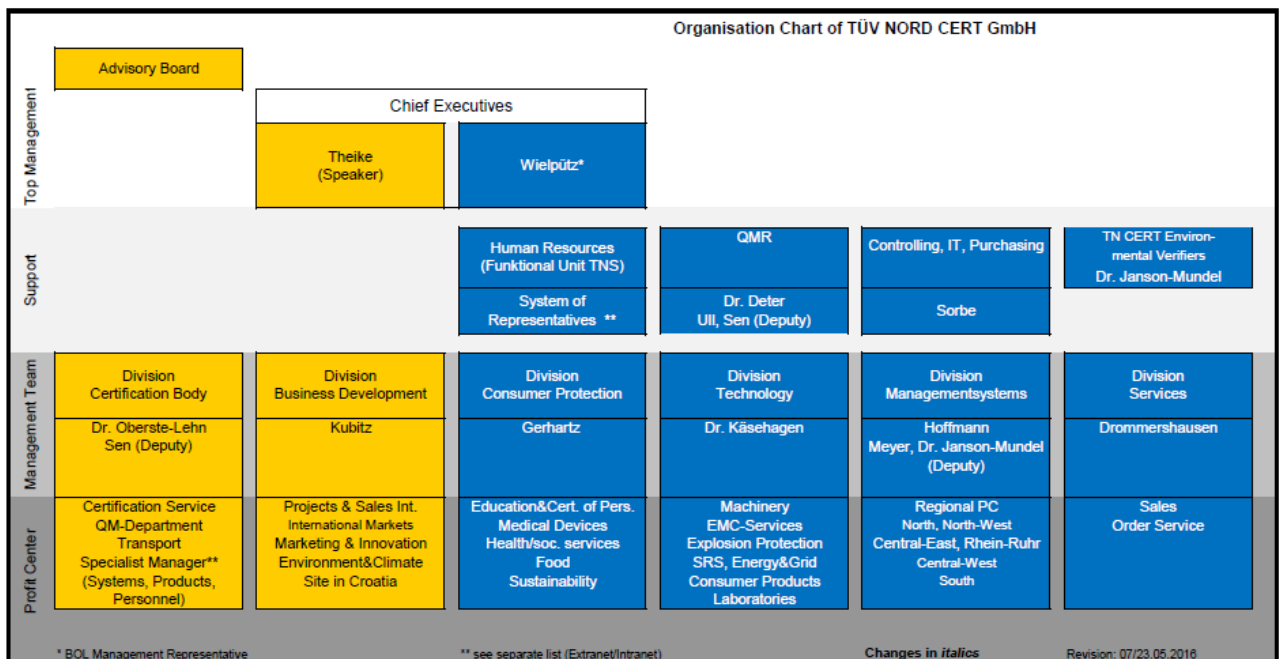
Organisation Chart of TÜV NORD CERT GmbH

Top Management

Advisory Board

Chief Executives

Theike
(Speaker)

Wielpütz*

Support

Human Resources
(Funktional Unit TNS)

System of
Representatives **

QMR

Dr. Deter
UII, Sen (Deputy)

Controlling, IT, Purchasing

Sorbe

TN CERT Environmental Verifiers
Dr. Janson-Mundel

Management Team

Division
Certification Body

Dr. Oberste-Lehn
Sen (Deputy)

Division
Business Development

Kubitz

Division
Consumer Protection

Gerhartz

Division
Technology

Dr. Käsehagen

Division
Managementsystems

Hoffmann
Meyer, Dr. Janson-Mundel
(Deputy)

Division
Services

Drommershausen

Profit Center

Certification Service
QM-Department
Transport
Specialist Manager**
(Systems, Products, Personnel)

Projects & Sales Int.
International Markets
Marketing & Innovation
Environment&Climate
Site in Croatia

Education&Cert. of Pers.
Medical Devices
Health/soc. services
Food
Sustainability

Machinery
EMC-Services
Explosion Protection
SRS, Energy&Grid
Consumer Products
Laboratories

Regional PC
North, North-West
Central-East, Rhein-Ruhr
Central-West
South

Sales
Order Service

* BOL Management Representative

** see separate list (Extranet/Intranet)

Changes in *italics*

Revision: 07/23.05.2016